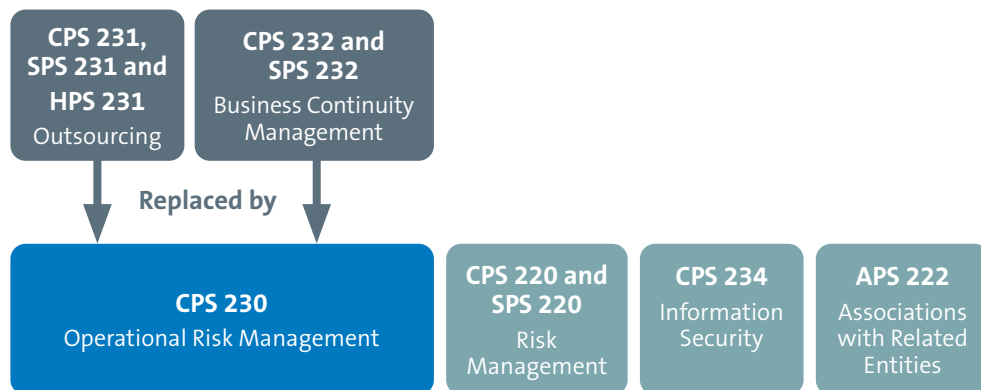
CPS 231, SPS 231 and HPS 231
Outsourcing

CPS 232 and SPS 232
Business Continuity Management

Replaced by

CPS 230
Operational Risk Management

CPS 220 and SPS 220
Risk Management

CPS 234
Information Security

APS 222
Associations with Related Entities